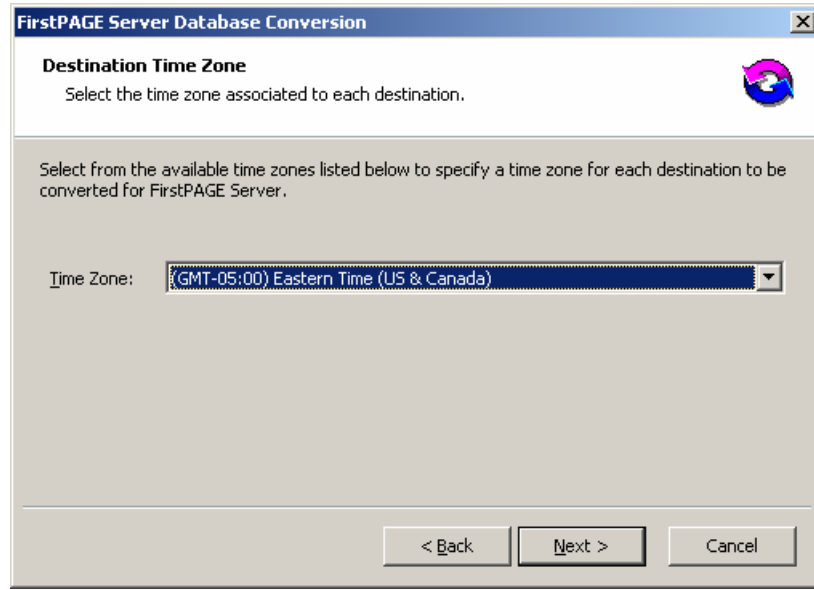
FirstPAGE Server Database Conversion

Destination Time Zone

Select the time zone associated to each destination.

Select from the available time zones listed below to specify a time zone for each destination to be converted for FirstPAGE Server.

Time Zone: (GMT-05:00) Eastern Time (US & Canada)

< Back Next > Cancel